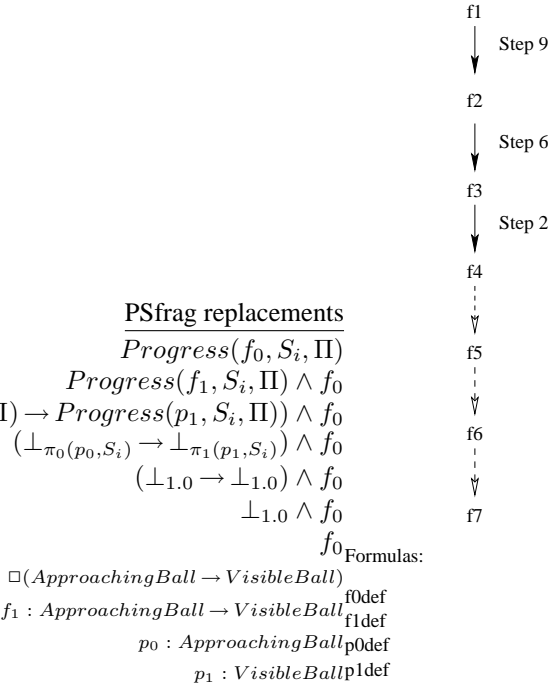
f1
Step 9
f2
Step 6
f3
Step 2
f4
f5
f6
f7

PSfrag replacements
$Progress(f_0, S_i, \Pi)$
$Progress(f_1, S_i, \Pi) \wedge f_0$
$\Pi) \rightarrow Progress(p_1, S_i, \Pi)) \wedge f_0$
$(\bot_{\pi_0(p_0,S_i)} \rightarrow \bot_{\pi_1(p_1,S_i)}) \wedge f_0$
$(\bot_{1.0} \rightarrow \bot_{1.0}) \wedge f_0$
$\bot_{1.0} \wedge f_0$
$f_0$
Formulas:
$\Box(ApproachingBall \rightarrow VisibleBall)$
f0def
$f_1 : ApproachingBall \rightarrow VisibleBall$
f1def
$p_0 : ApproachingBall$
p0def
$p_1 : VisibleBall$
p1def